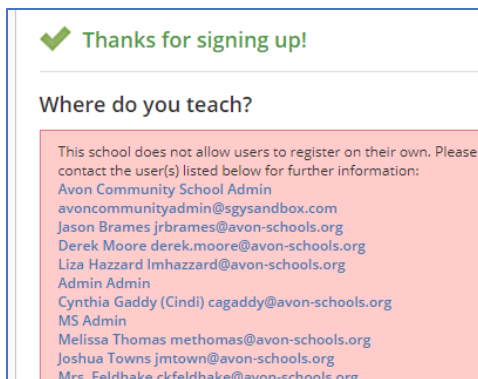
Thanks for signing up!

Where do you teach?

This school does not allow users to register on their own. Please contact the user(s) listed below for further information:
Avon Community School Admin
avoncommunityadmin@sgysandbox.com
Jason Brames jrbrames@avon-schools.org
Derek Moore derek.moore@avon-schools.org
Liza Hazzard lmhazzard@avon-schools.org
Admin Admin
Cynthia Gaddy (Cindi) cagaddy@avon-schools.org
MS Admin
Melissa Thomas methomas@avon-schools.org
Joshua Towns jmtown@avon-schools.org
Mrs. Feldbake ckfeldbake@avon-schools.org